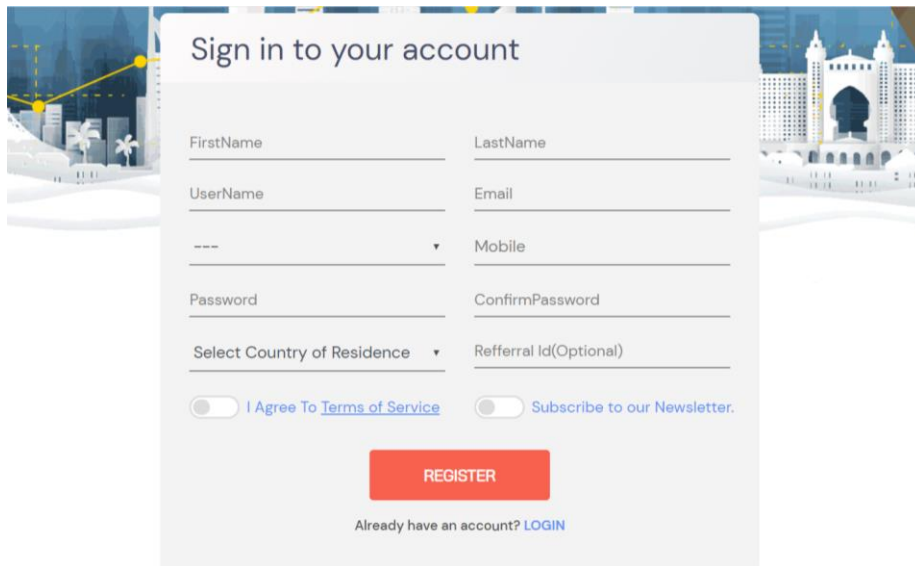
Sign in to your account

FirstName

LastName

UserName

Email

---

Mobile

Password

ConfirmPassword

Select Country of Residence

Refferral Id(Optional)

I Agree To Terms of Service

Subscribe to our Newsletter.

REGISTER

Already have an account? LOGIN